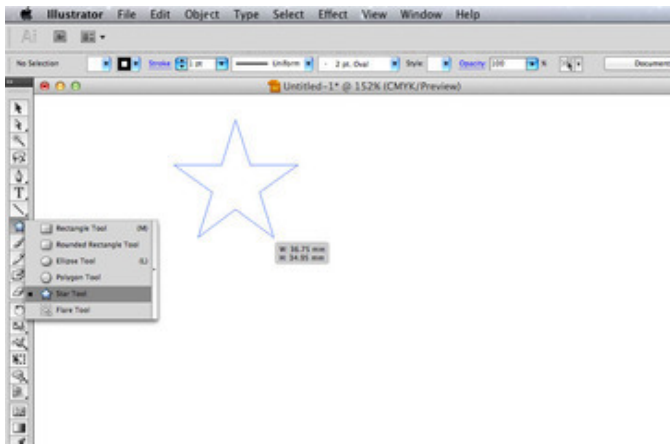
Illustrator File Edit Object Type Select Effect View Window Help

Ai

No Selection Stroke 1 pt Uniform 3 pt. Oval Style Opacity 100 % Document

Untitled-1* @ 152% (CMYK/Preview)

W: 36.75 mm
H: 34.95 mm

Rectangle Tool (M)
Rounded Rectangle Tool
Ellipse Tool (L)
Polygon Tool
Star Tool
Flare Tool